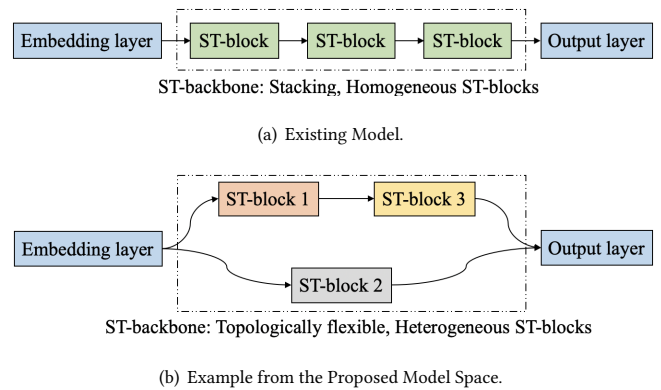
Embedding layer

ST-block

ST-block

ST-block

Output layer

ST-backbone: Stacking, Homogeneous ST-blocks

(a) Existing Model.

ST-block 1

ST-block 3

Embedding layer

Output layer

ST-block 2

ST-backbone: Topologically flexible, Heterogeneous ST-blocks

(b) Example from the Proposed Model Space.